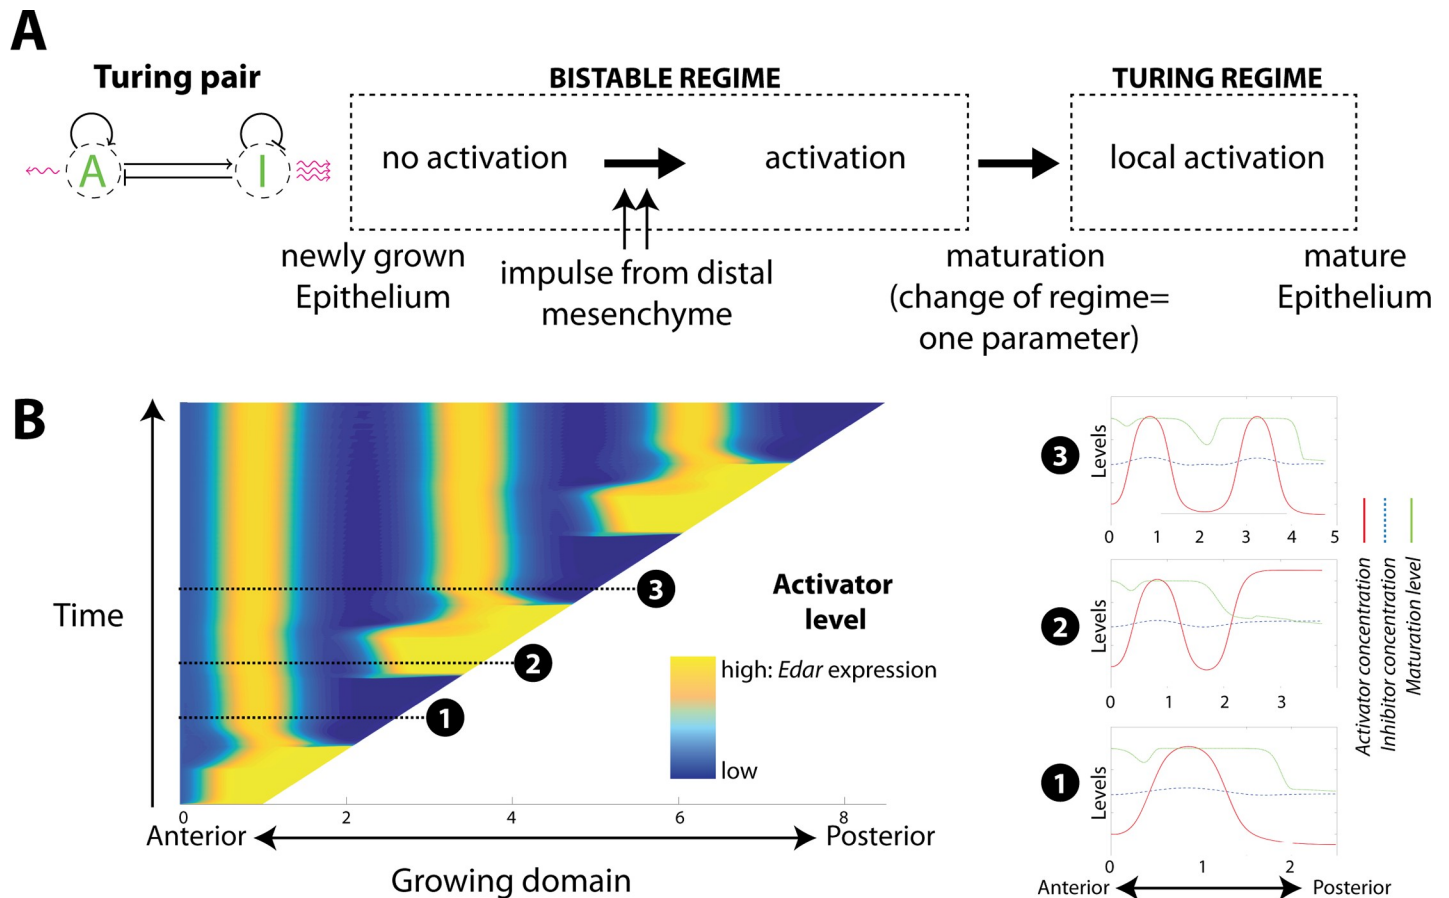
A

Turing pair

A I

BISTABLE REGIME

no activation activation

TURING REGIME

local activation

newly grown Epithelium

impulse from distal mesenchyme

maturation (change of regime= one parameter)

mature Epithelium

B

Time

3

2

1

Activator level

high: *Edar* expression

low

0 2 4 6 8

Anterior Posterior

Growing domain

3 Levels

0 1 2 3 4 5

2 Levels

0 1 2 3

1 Levels

0 1 2

Anterior Posterior

*Activator concentration*

*Inhibitor concentration*

*Maturation level*